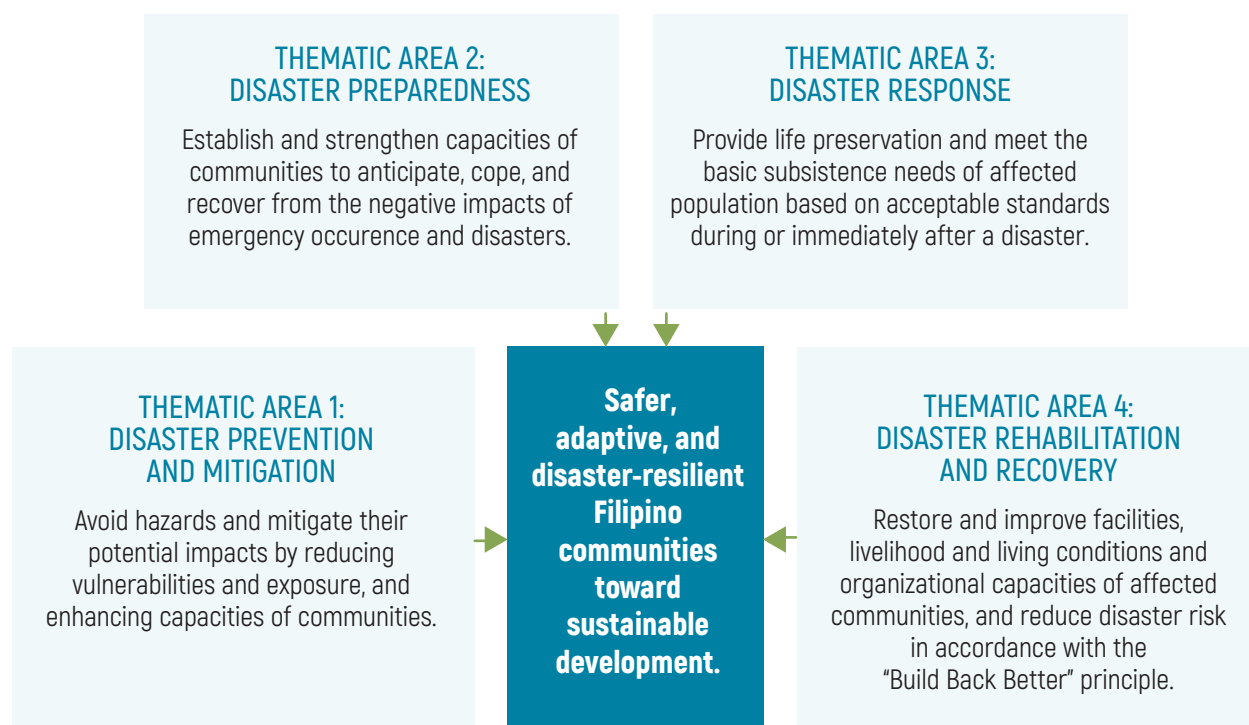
THEMATIC AREA 2:
DISASTER PREPAREDNESS

Establish and strengthen capacities of communities to anticipate, cope, and recover from the negative impacts of emergency occurence and disasters.

THEMATIC AREA 3:
DISASTER RESPONSE

Provide life preservation and meet the basic subsistence needs of affected population based on acceptable standards during or immediately after a disaster.

THEMATIC AREA 1:
DISASTER PREVENTION AND MITIGATION

Avoid hazards and mitigate their potential impacts by reducing vulnerabilities and exposure, and enhancing capacities of communities.

Safer, adaptive, and disaster-resilient Filipino communities toward sustainable development.

THEMATIC AREA 4:
DISASTER REHABILITATION AND RECOVERY

Restore and improve facilities, livelihood and living conditions and organizational capacities of affected communities, and reduce disaster risk in accordance with the "Build Back Better" principle.